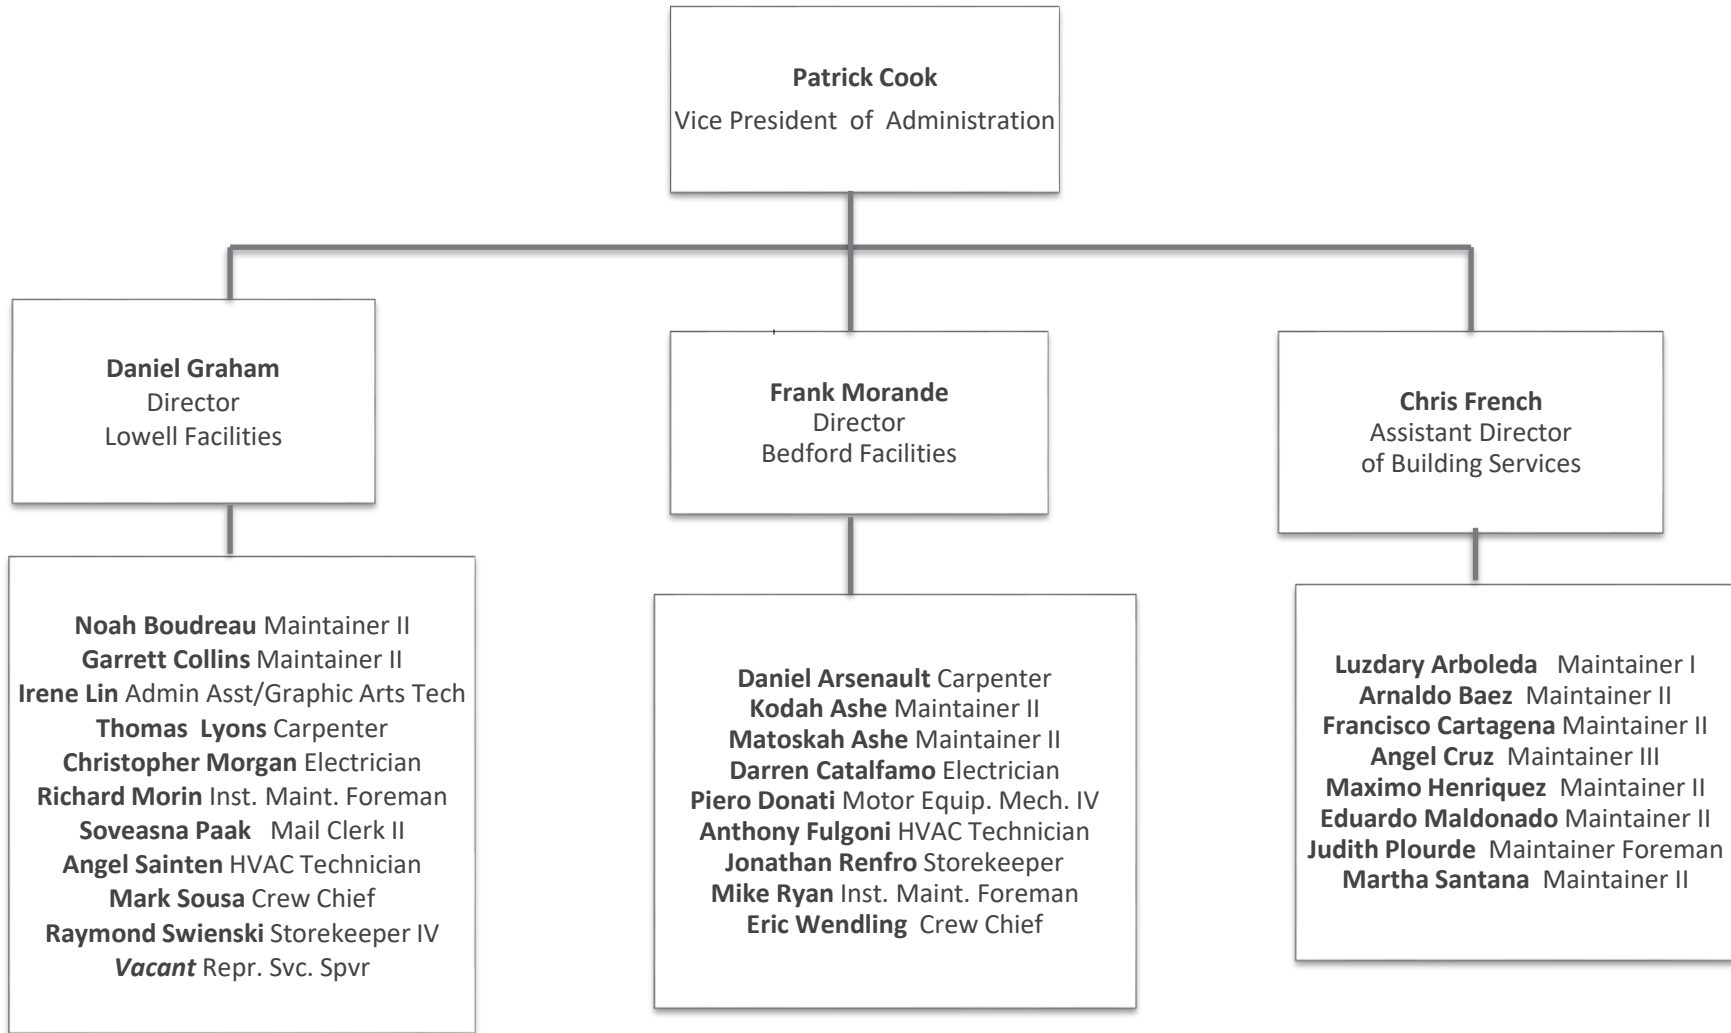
**Patrick Cook**
Vice President of Administration

**Daniel Graham**
Director
Lowell Facilities

**Frank Morande**
Director
Bedford Facilities

**Chris French**
Assistant Director
of Building Services

**Noah Boudreau** Maintainer II
**Garrett Collins** Maintainer II
**Irene Lin** Admin Asst/Graphic Arts Tech
**Thomas Lyons** Carpenter
**Christopher Morgan** Electrician
**Richard Morin** Inst. Maint. Foreman
**Soveasna Paak** Mail Clerk II
**Angel Sainten** HVAC Technician
**Mark Sousa** Crew Chief
**Raymond Swienski** Storekeeper IV
***Vacant*** Repr. Svc. Spvr

**Daniel Arsenault** Carpenter
**Kodah Ashe** Maintainer II
**Matoskah Ashe** Maintainer II
**Darren Catalfamo** Electrician
**Piero Donati** Motor Equip. Mech. IV
**Anthony Fulgoni** HVAC Technician
**Jonathan Renfro** Storekeeper
**Mike Ryan** Inst. Maint. Foreman
**Eric Wendling** Crew Chief

**Luzdary Arboleda** Maintainer I
**Arnaldo Baez** Maintainer II
**Francisco Cartagena** Maintainer II
**Angel Cruz** Maintainer III
**Maximo Henriquez** Maintainer II
**Eduardo Maldonado** Maintainer II
**Judith Plourde** Maintainer Foreman
**Martha Santana** Maintainer II